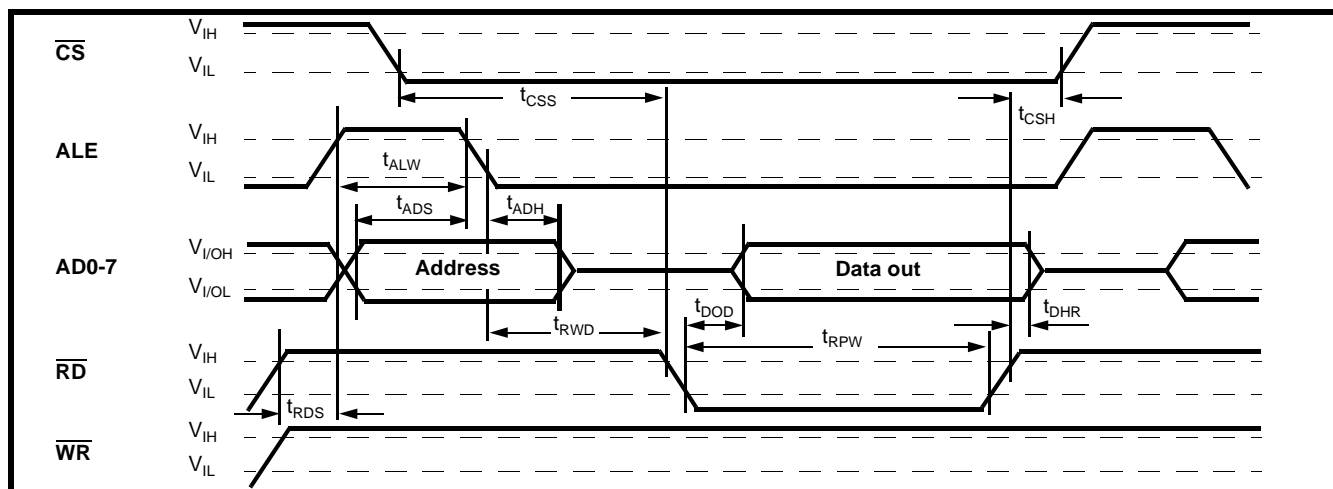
$\overline{CS}$ $V_{IH}$ $V_{IL}$

$t_{CSS}$

$t_{CSH}$

ALE $V_{IH}$ $V_{IL}$

$t_{ALW}$

$t_{ADS}$

$t_{ADH}$

AD0-7 $V_{I/OH}$ $V_{I/OL}$

Address

Data out

$t_{DOD}$

$t_{DHR}$

$t_{RWD}$

$t_{RPW}$

$\overline{RD}$ $V_{IH}$ $V_{IL}$

$t_{RDS}$

$\overline{WR}$ $V_{IH}$ $V_{IL}$